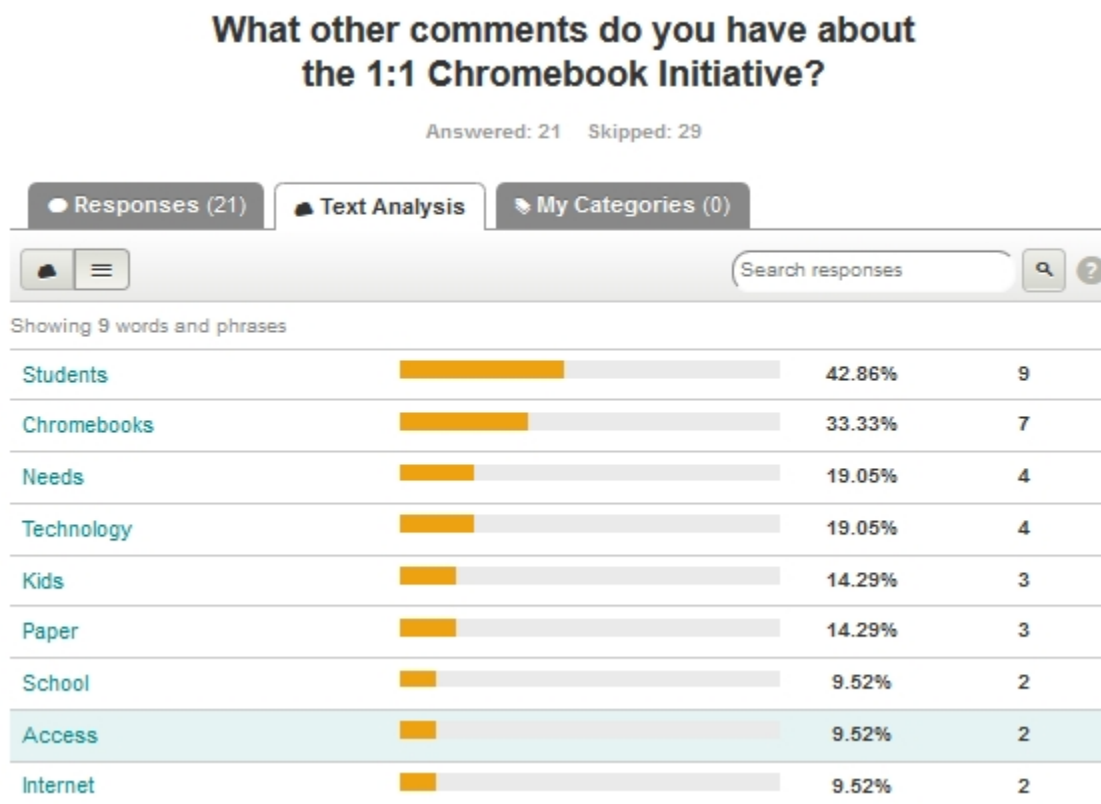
What other comments do you have about the 1:1 Chromebook Initiative?

Answered: 21 Skipped: 29

Responses (21) Text Analysis My Categories (0)

Search responses

?

Showing 9 words and phrases

| | | |
|---|---|---|
| Students | 42.86% | 9 |
| Chromebooks | 33.33% | 7 |
| Needs | 19.05% | 4 |
| Technology | 19.05% | 4 |
| Kids | 14.29% | 3 |
| Paper | 14.29% | 3 |
| School | 9.52% | 2 |
| Access | 9.52% | 2 |
| Internet | 9.52% | 2 |